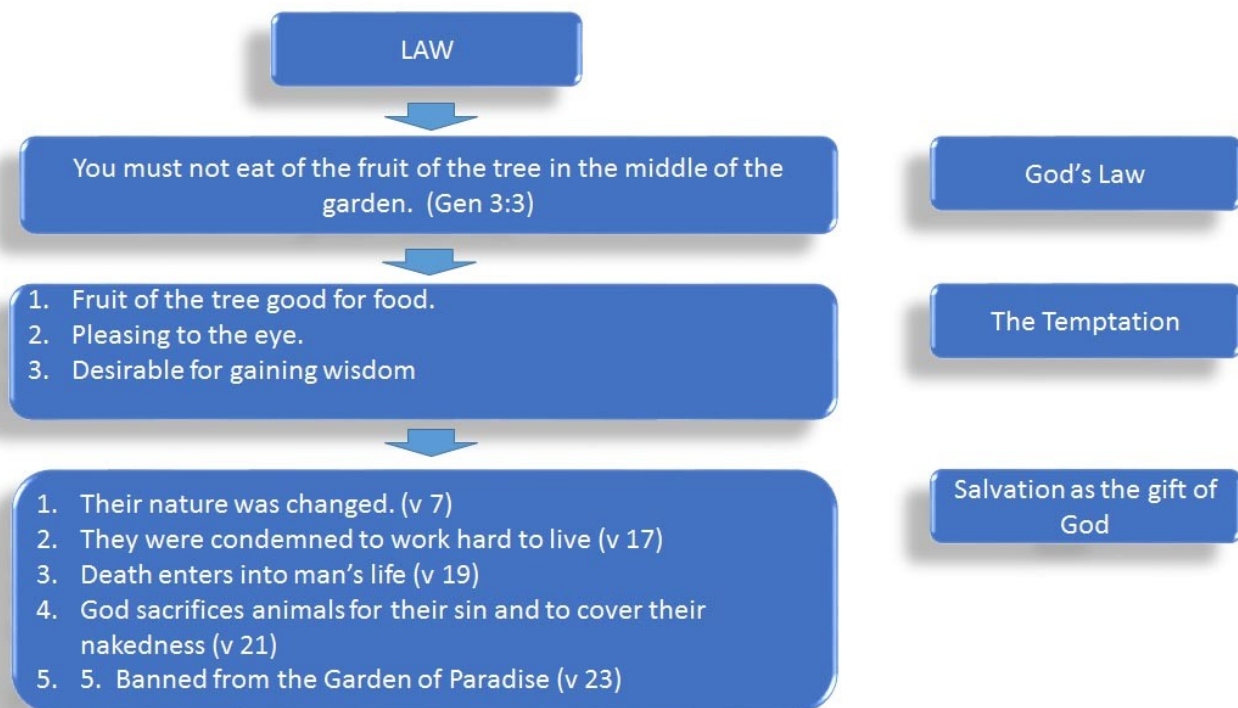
LAW

You must not eat of the fruit of the tree in the middle of the garden. (Gen 3:3)

God's Law

1. Fruit of the tree good for food.
2. Pleasing to the eye.
3. Desirable for gaining wisdom

The Temptation

1. Their nature was changed. (v 7)
2. They were condemned to work hard to live (v 17)
3. Death enters into man's life (v 19)
4. God sacrifices animals for their sin and to cover their nakedness (v 21)
5. 5. Banned from the Garden of Paradise (v 23)

Salvation as the gift of God